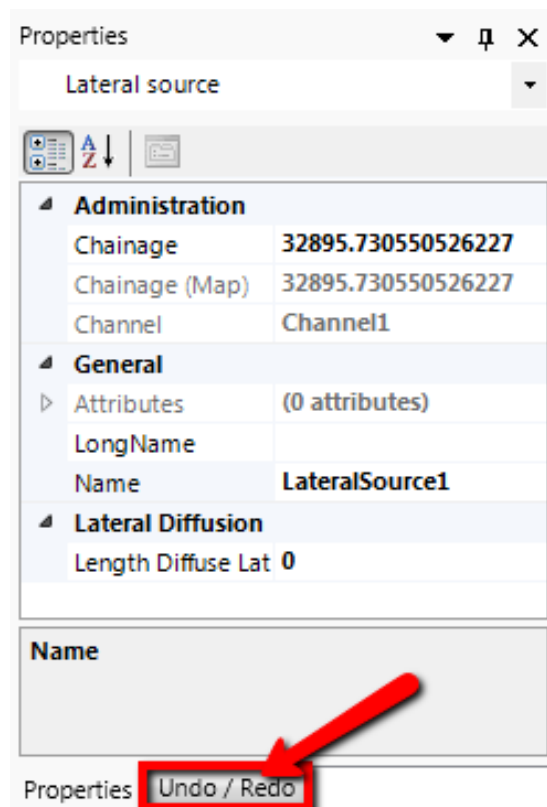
Properties

Lateral source

| | |
|---|---|
| **Administration** | |
| Chainage | **32895.730550526227** |
| Chainage (Map) | 32895.730550526227 |
| Channel | Channel1 |
| **General** | |
| Attributes | (0 attributes) |
| LongName | |
| Name | **LateralSource1** |
| **Lateral Diffusion** | |
| Length Diffuse Lat | **0** |

**Name**

Properties Undo / Redo